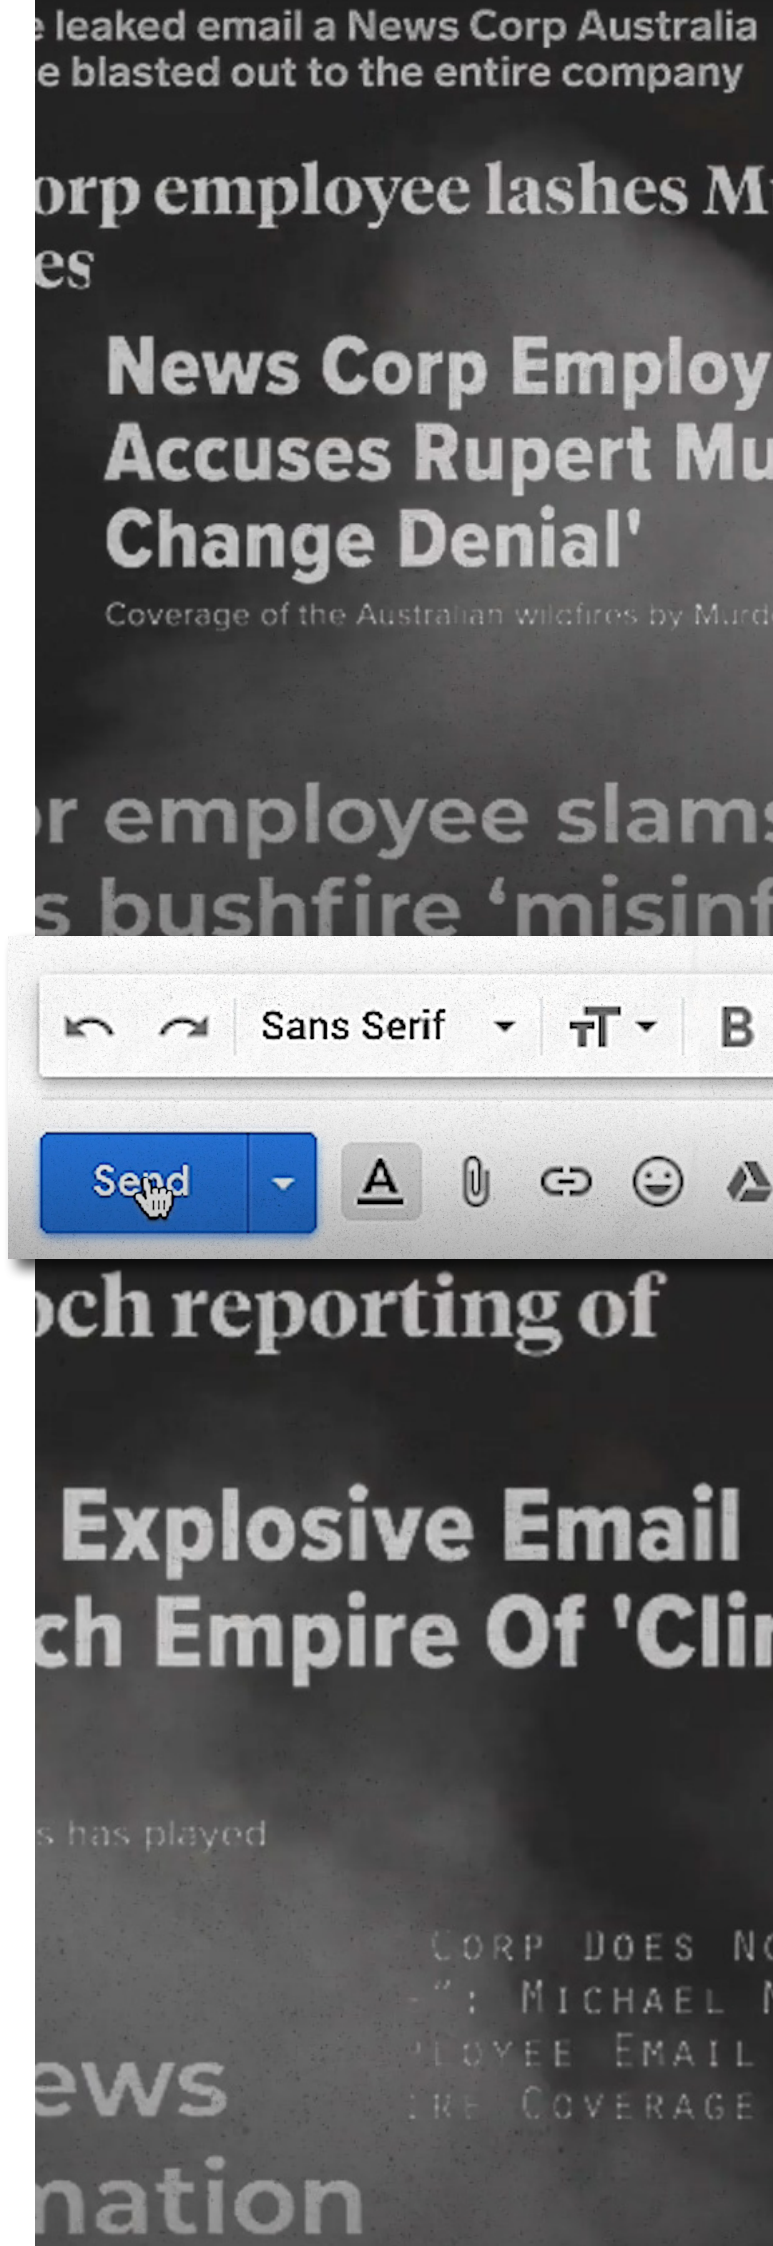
e leaked email a News Corp Australia
e blasted out to the entire company

orp employee lashes M
es

News Corp Employ
Accuses Rupert Mu
Change Denial'

Coverage of the Australian wildfires by Murd

r employee slams
s bushfire 'misinf

Sans Serif

B

Send

och reporting of

Explosive Email
ch Empire Of 'Cli

s has played

Corp Does No
-": Michael
loyee Email
ire Coverage

ews
nation